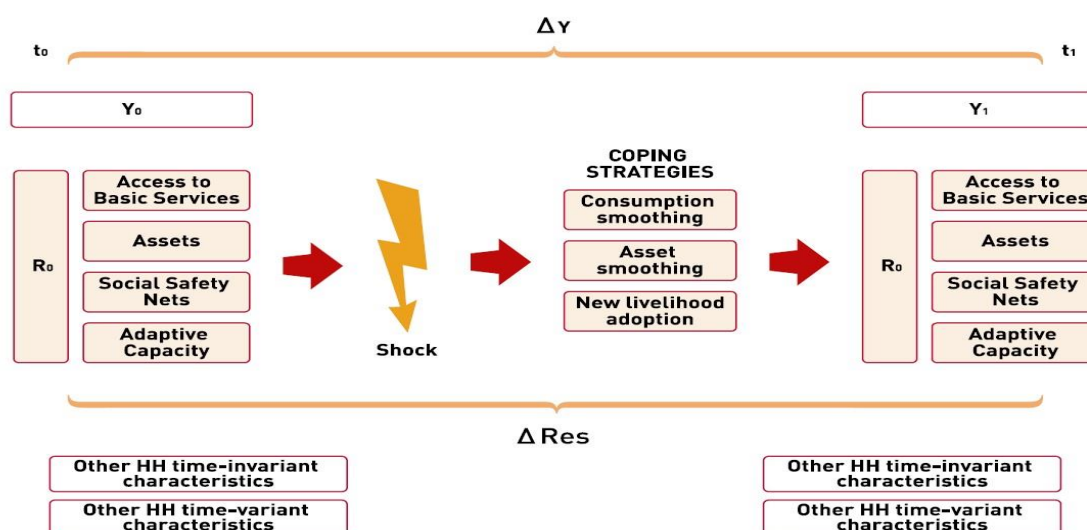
$\Delta$Y

$t_0$

$t_1$

$Y_0$

$Y_1$

$R_0$

Access to Basic Services

Assets

Social Safety Nets

Adaptive Capacity

Shock

COPING STRATEGIES

Consumption smoothing

Asset smoothing

New livelihood adoption

$R_0$

Access to Basic Services

Assets

Social Safety Nets

Adaptive Capacity

$\Delta$Res

Other HH time-invariant characteristics

Other HH time-variant characteristics

Other HH time-invariant characteristics

Other HH time-variant characteristics